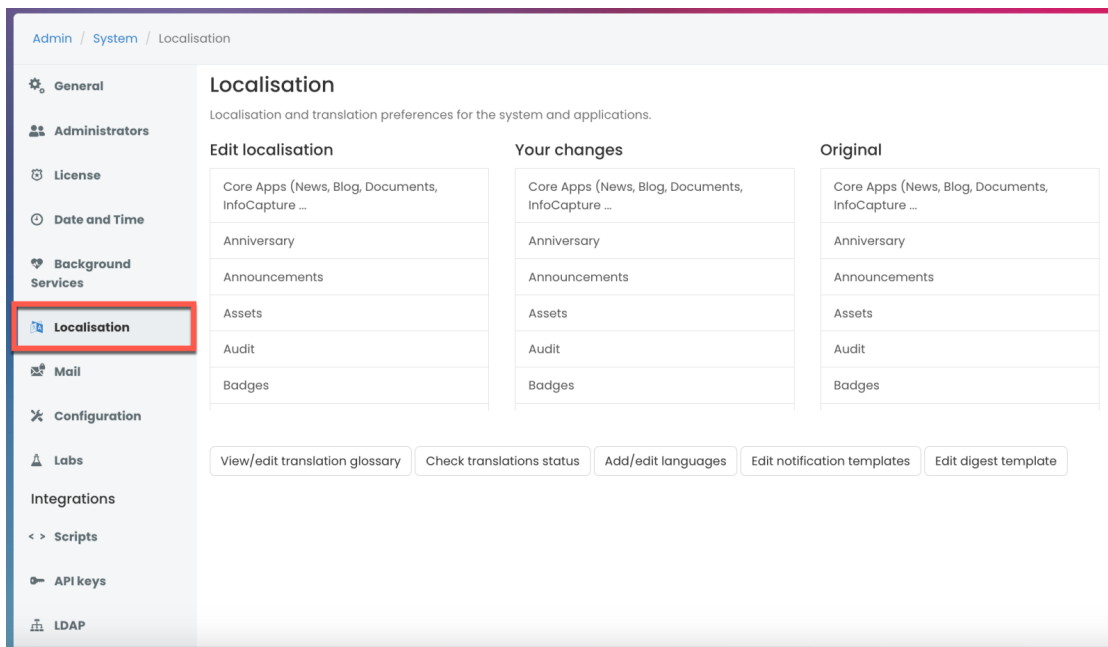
Admin / System / Localisation

General

Administrators

License

Date and Time

Background Services

Localisation

Mail

Configuration

Labs

Integrations

< > Scripts

API keys

LDAP

Localisation

Localisation and translation preferences for the system and applications.

Edit localisation

Core Apps (News, Blog, Documents, InfoCapture ...

Anniversary

Announcements

Assets

Audit

Badges

Your changes

Core Apps (News, Blog, Documents, InfoCapture ...

Anniversary

Announcements

Assets

Audit

Badges

Original

Core Apps (News, Blog, Documents, InfoCapture ...

Anniversary

Announcements

Assets

Audit

Badges

View/edit translation glossary | Check translations status | Add/edit languages | Edit notification templates | Edit digest template